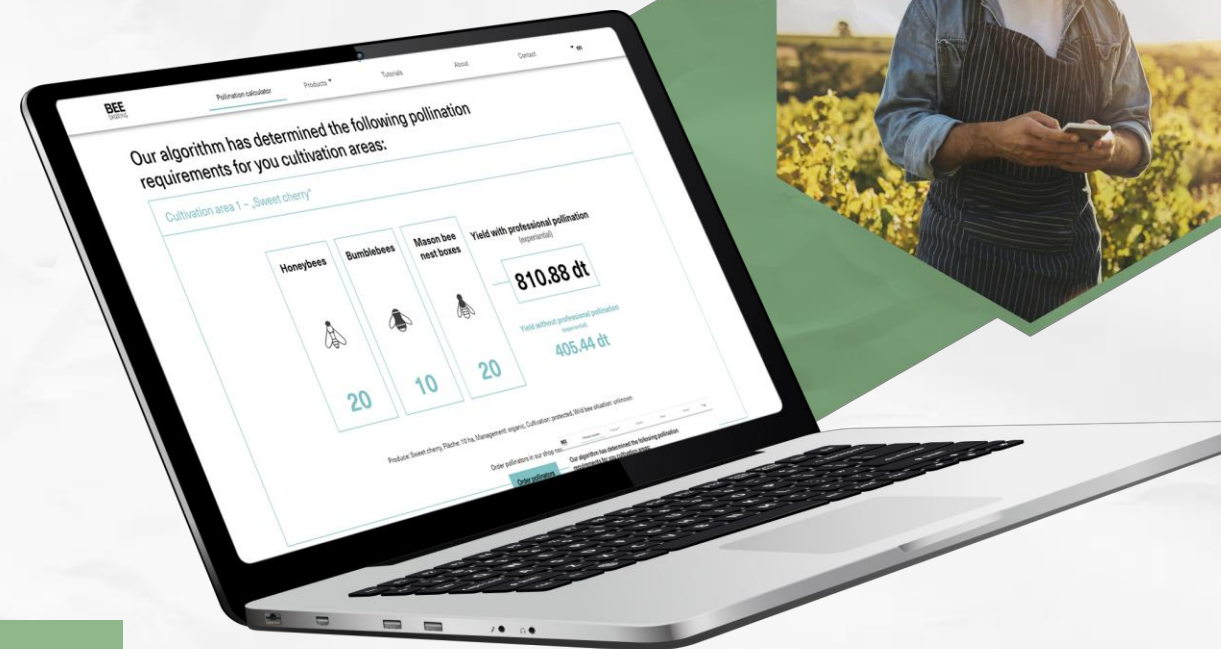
BEE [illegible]

Pollination calculator

Products

Tutorials

About

Contact

EN

Our algorithm has determined the following pollination requirements for you cultivation areas:

Cultivation area 1 – „Sweet cherry"

Honeybees

20

Bumblebees

10

Mason bee nest boxes

20

Yield with professional pollination (expected)

810.88 dt

Yield without professional pollination (expected)

405.44 dt

Produce: Sweet cherry, Fläche: 10 ha, Management: organic, Cultivation: protected, Wild bee situation: unknown

Order pollinators in our shop no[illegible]

Order pollinators

Our algorithm has determined the following pollination requirements for you cultivation areas: